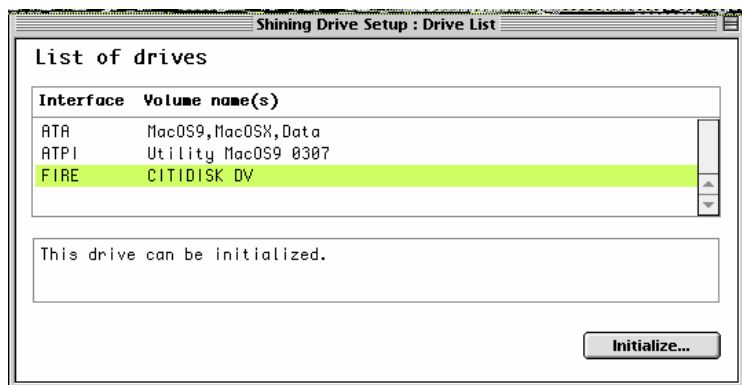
Shining Drive Setup : Drive List

List of drives

| Interface | Volume name(s) |
|---|---|
| ATA | MacOS9,MacOSX,Data |
| ATPI | Utility MacOS9 0307 |
| FIRE | CITIDISK DV |

This drive can be initialized.

Initialize...